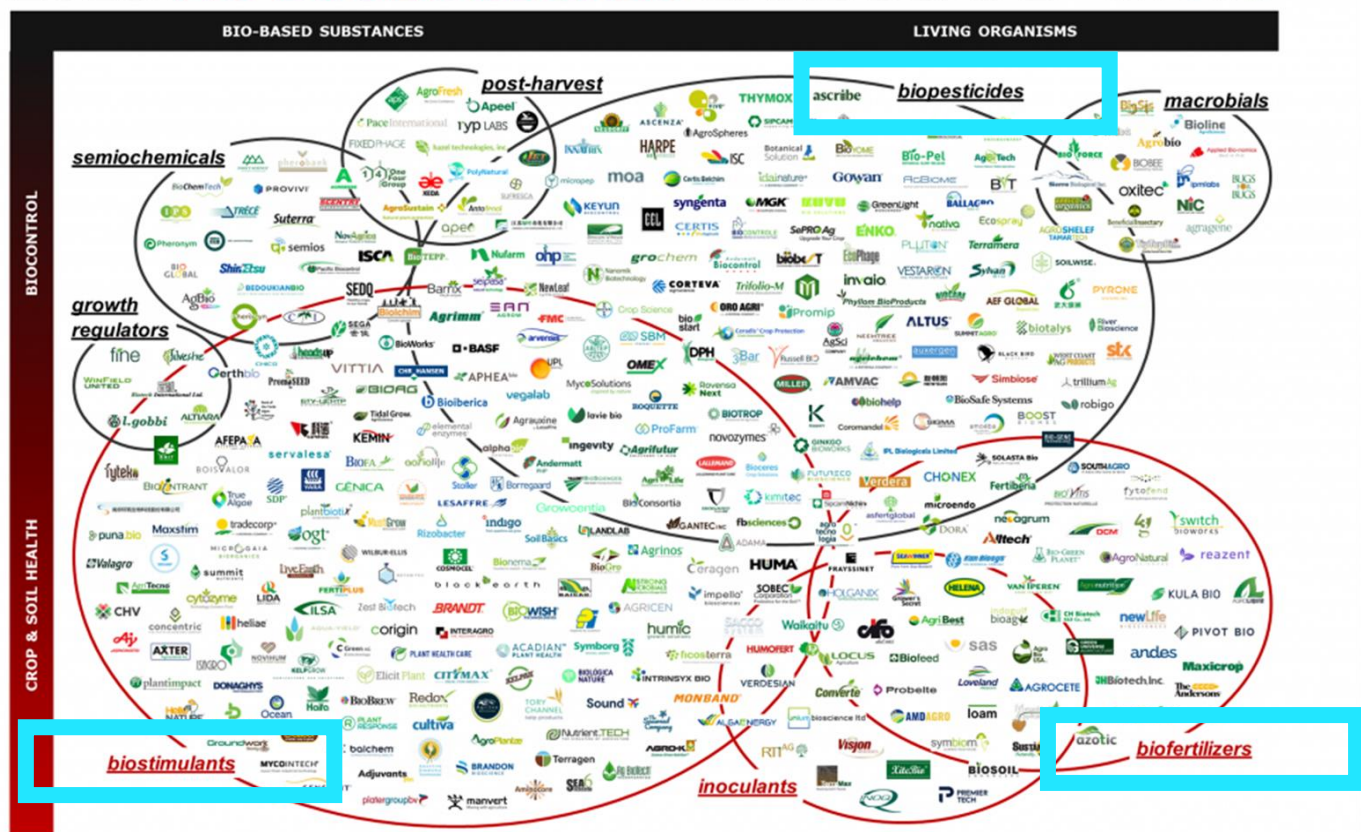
BIO-BASED SUBSTANCES

LIVING ORGANISMS

BIOCONTROL

CROP & SOIL HEALTH

post-harvest

biopesticides

macrobials

semiochemicals

growth regulators

biostimulants

inoculants

biofertilizers

AgroFresh
Apeel
Pace International
TYP LABS
FIXED PHAGE
One Four Group
AgroSustain
Xeda
PolyNatural
Anteforce
aper
Provivi
Suterra
Trécé
Scentry
Pheronym
semios
Shin-Etsu
BioChemTech
Pacific Biocontrol
BIO GLOBAL
AgBio
BEDOUKIANBIO
ISCA
SEDQ
fine
WinField United
Certhbio
Altinco
i.gobbi
Sylvestre
ASCENZA
AgroSpheres
HARPE
ISC
moa
Certis Belchim
syngenta
KEYUN
MGK
CERTIS
SePRO Ag
Nufarm
ohp
grochem
Biocontrol
Biobest
invaio
ENKO
GreenLight
Gowan
AgBiome
Bio-Pel
AgroTech
BIOME
BallaGro
Nativa
PLUTON
Terramera
VESTARON
Sylvan
Botanical Solution
THYMOX
SIPCAM
idai nature
ascribe
Bioline
Agrobio
BIOBEE
Applied Bio-nomics
Koppert
oxitec
ipmlabs
BUGS FOR BUGS
NIC
AGROSHELF
Beneficial Insectary
agragene
BIOFORCE
SOILWISE
PYRONE
CORTEVA
ORO AGRI
Trifolio-M
Promip
Phyllom BioProducts
ALTUS
AEF GLOBAL
biotalys
River Bioscience
stk
Agrimm
EAN
FMC
Barrix
NewLeaf
Crop Science
SBM
BioWorks
BASF
VITTIA
BIORG
CHR HANSEN
APHEA.bio
Bioiberica
Tidal Grow
vegalab
UPL
MycoSolutions
OMEX
DPH
Russell IPM
Certis Crop Protection
AgSci
MILLER
AMVAC
Simbiose
trilliumAg
robigo
BioSafe Systems
BOOST
biohelp
Coromandel
KEMIN
AFEPASA
elemental enzymes
alpha
Agrauxine
ingevity
lavie bio
ROQUETTE
ProFarm
BIOTROP
novozymes
Agrifutur
Ravensa Next
GINKGO BIOWORKS
IPL Biologicals Limited
SOLASTA Bio
SOUTHAGRO
fytofend
CHONEX
Fertiberia
Verdera
fyteko
BOISVALOR
servalesa
BIOFA
BIOINTRANT
True Algae
SDP
GÉNICA
Stoller
Borregaard
Andermatt
Groworxia
LESAFFRE
BioConsortia
Bioceres
kimitec
microendo
biovitis
switch bioworks
punabio
Maxstim
tradecorp
plantbiotix
ogt
Rizobacter
indigo
Soil Basics
LANDLAB
GANTEC
fbsciences
Agrinos
ADAMA
HUMA
reazent
Valagro
summit
MICROGAIA
LiveEarth
WILBUR-ELLIS
COSMOCEL
blockearth
Bionema
Ceragen
impello
SOBEC Corporation
FRAYSSINET
HOLGANIX
HELENA
VAN IPEREN
AgroNatural
Alltech
neogrum
DCM
KULA BIO
CHV
concentric
LIDA
cytozyme
heliae
ILSA
Zest Biotech
BRANDT
BIOWISH
AGRICEN
humic
Waikato
cifo
AgriBest
biogro
newLife
PIVOT BIO
Aj
AXTER
ISAGRO
NOVIHUM
KELPGROW
corigin
INTERAGRO
ACADIAN PLANT HEALTH
Symborg
hcosterra
HUMOFERT
LOCUS
Biofeed
sas
andes
Maxicrop
JH Biotech.Inc.
The Andersons
plantimpact
DONAGHYS
Elicit Plant
PLANT HEALTH CARE
CITYMAX
INTRINSYX BIO
VERDESIAN
Converte
Probelte
Loveland
AGROCETE
Halo
Ocean
BioBrew
Redox
cultiva
Sound
MONBAND
ALGAENERGY
biosciencie ltd
AMDAGRO
loam
symbiom
azotic
Groundwork
MYCOINTECH
PLANT RESPONSE
balchem
Adjuvants
AgroPlantae
Nutrient TECH
BRANDON BIOSCIENCE
Terragen
ASROKI
RITAG
Vision
BIOSOIL
PREMIER TECH
plater group
manvert
SEA6
agro tecno logia